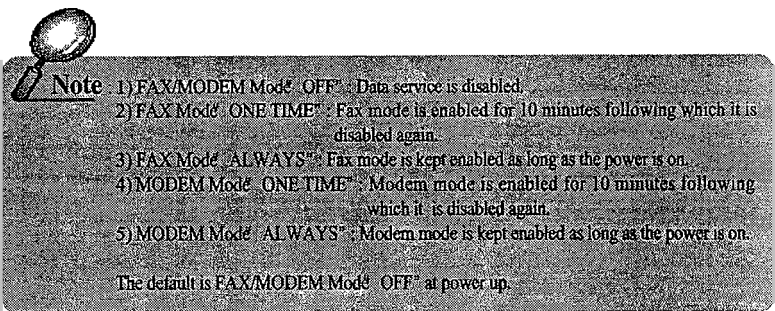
Note : 1) FAX/MODEM Modė OFF" : Data service is disabled.
2) FAX Modė ONE TIME" : Fax mode is enabled for 10 minutes following which it is disabled again.
3) FAX Modė ALWAYS" : Fax mode is kept enabled as long as the power is on.
4) MODEM Modė ONE TIME" : Modem mode is enabled for 10 minutes following which it is disabled again.
5) MODEM Modė ALWAYS" : Modem mode is kept enabled as long as the power is on.

The default is FAX/MODEM Modė OFF" at power up.